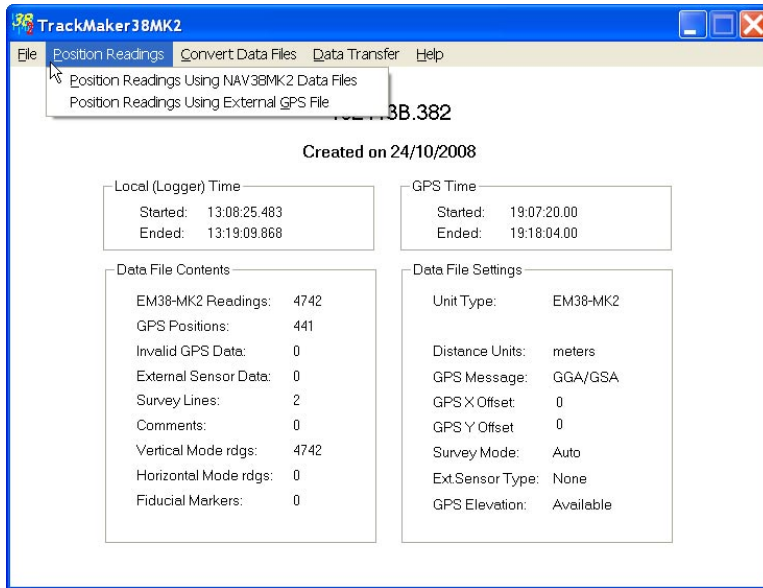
38 TrackMaker38MK2

File Position Readings Convert Data Files Data Transfer Help

Position Readings Using NAV38MK2 Data Files
Position Readings Using External GPS File

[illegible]3B.382

Created on 24/10/2008

Local (Logger) Time
Started: 13:08:25.483
Ended: 13:19:09.868

GPS Time
Started: 19:07:20.00
Ended: 19:18:04.00

Data File Contents
EM38-MK2 Readings: 4742
GPS Positions: 441
Invalid GPS Data: 0
External Sensor Data: 0
Survey Lines: 2
Comments: 0
Vertical Mode rdgs: 4742
Horizontal Mode rdgs: 0
Fiducial Markers: 0

Data File Settings
Unit Type: EM38-MK2
Distance Units: meters
GPS Message: GGA/GSA
GPS X Offset: 0
GPS Y Offset: 0
Survey Mode: Auto
Ext.Sensor Type: None
GPS Elevation: Available